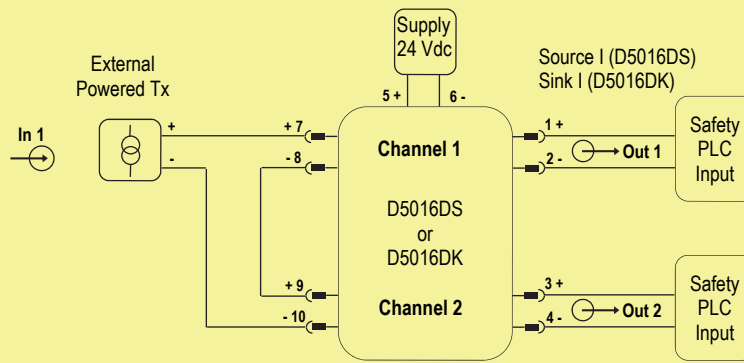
Supply
24 Vdc

External
Powered Tx

Source I (D5016DS)
Sink I (D5016DK)

5 +
6 -

In 1

+
-

+ 7
- 8

Channel 1

1 +
2 -

Out 1

Safety
PLC
Input

D5016DS
or
D5016DK

+ 9
- 10

Channel 2

3 +
4 -

Out 2

Safety
PLC
Input